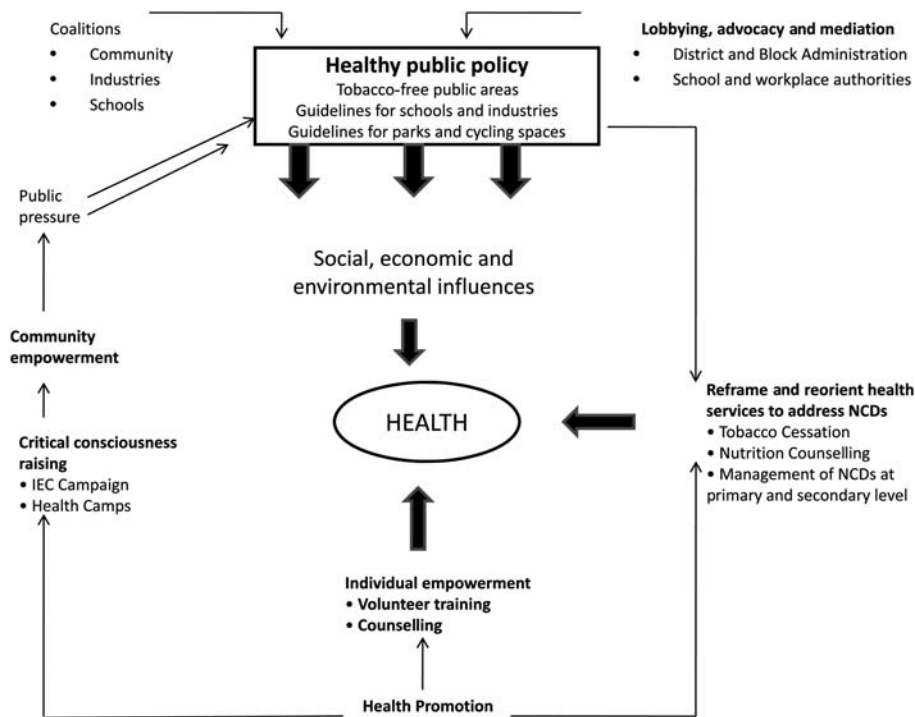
Coalitions
• Community
• Industries
• Schools

Healthy public policy
Tobacco-free public areas
Guidelines for schools and industries
Guidelines for parks and cycling spaces

Lobbying, advocacy and mediation
• District and Block Administration
• School and workplace authorities

Public pressure

Social, economic and environmental influences

Community empowerment

HEALTH

Reframe and reorient health services to address NCDs
• Tobacco Cessation
• Nutrition Counselling
• Management of NCDs at primary and secondary level

Critical consciousness raising
• IEC Campaign
• Health Camps

Individual empowerment
• Volunteer training
• Counselling

Health Promotion